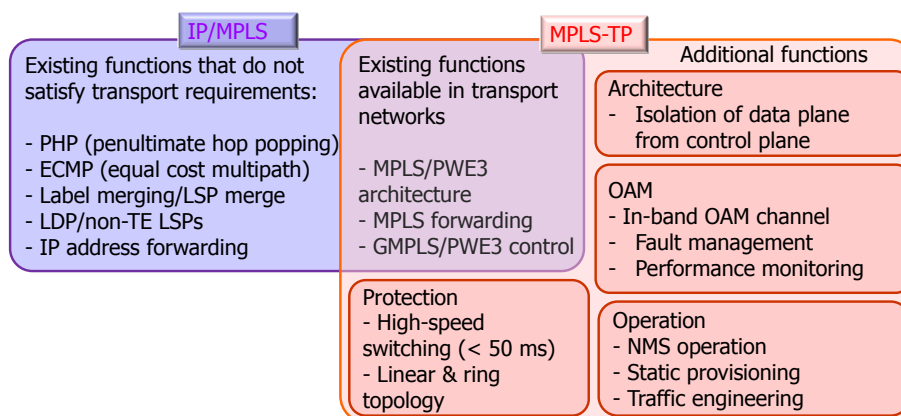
IP/MPLS

Existing functions that do not satisfy transport requirements:

- PHP (penultimate hop popping)
- ECMP (equal cost multipath)
- Label merging/LSP merge
- LDP/non-TE LSPs
- IP address forwarding

MPLS-TP

Existing functions available in transport networks

- MPLS/PWE3 architecture
- MPLS forwarding
- GMPLS/PWE3 control

Additional functions

Architecture
- Isolation of data plane from control plane

OAM
- In-band OAM channel
- Fault management
- Performance monitoring

Protection
- High-speed switching (< 50 ms)
- Linear & ring topology

Operation
- NMS operation
- Static provisioning
- Traffic engineering